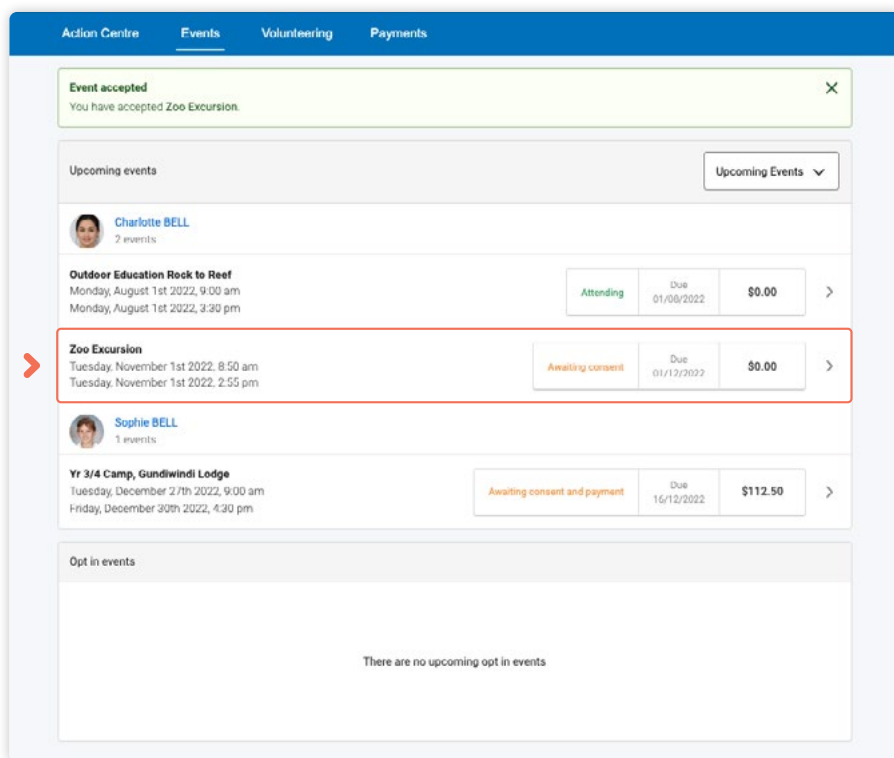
Action Centre Events Volunteering Payments

Event accepted
You have accepted Zoo Excursion.

Upcoming events

Upcoming Events

Charlotte BELL
2 events

Outdoor Education Rock to Reef
Monday, August 1st 2022, 9:00 am
Monday, August 1st 2022, 3:30 pm

Attending
Due
01/08/2022
$0.00

Zoo Excursion
Tuesday, November 1st 2022, 8:50 am
Tuesday, November 1st 2022, 2:55 pm

Awaiting consent
Due
01/12/2022
$0.00

Sophie BELL
1 events

Yr 3/4 Camp, Gundiwindi Lodge
Tuesday, December 27th 2022, 9:00 am
Friday, December 30th 2022, 4:30 pm

Awaiting consent and payment
Due
16/12/2022
$112.50

Opt in events

There are no upcoming opt in events